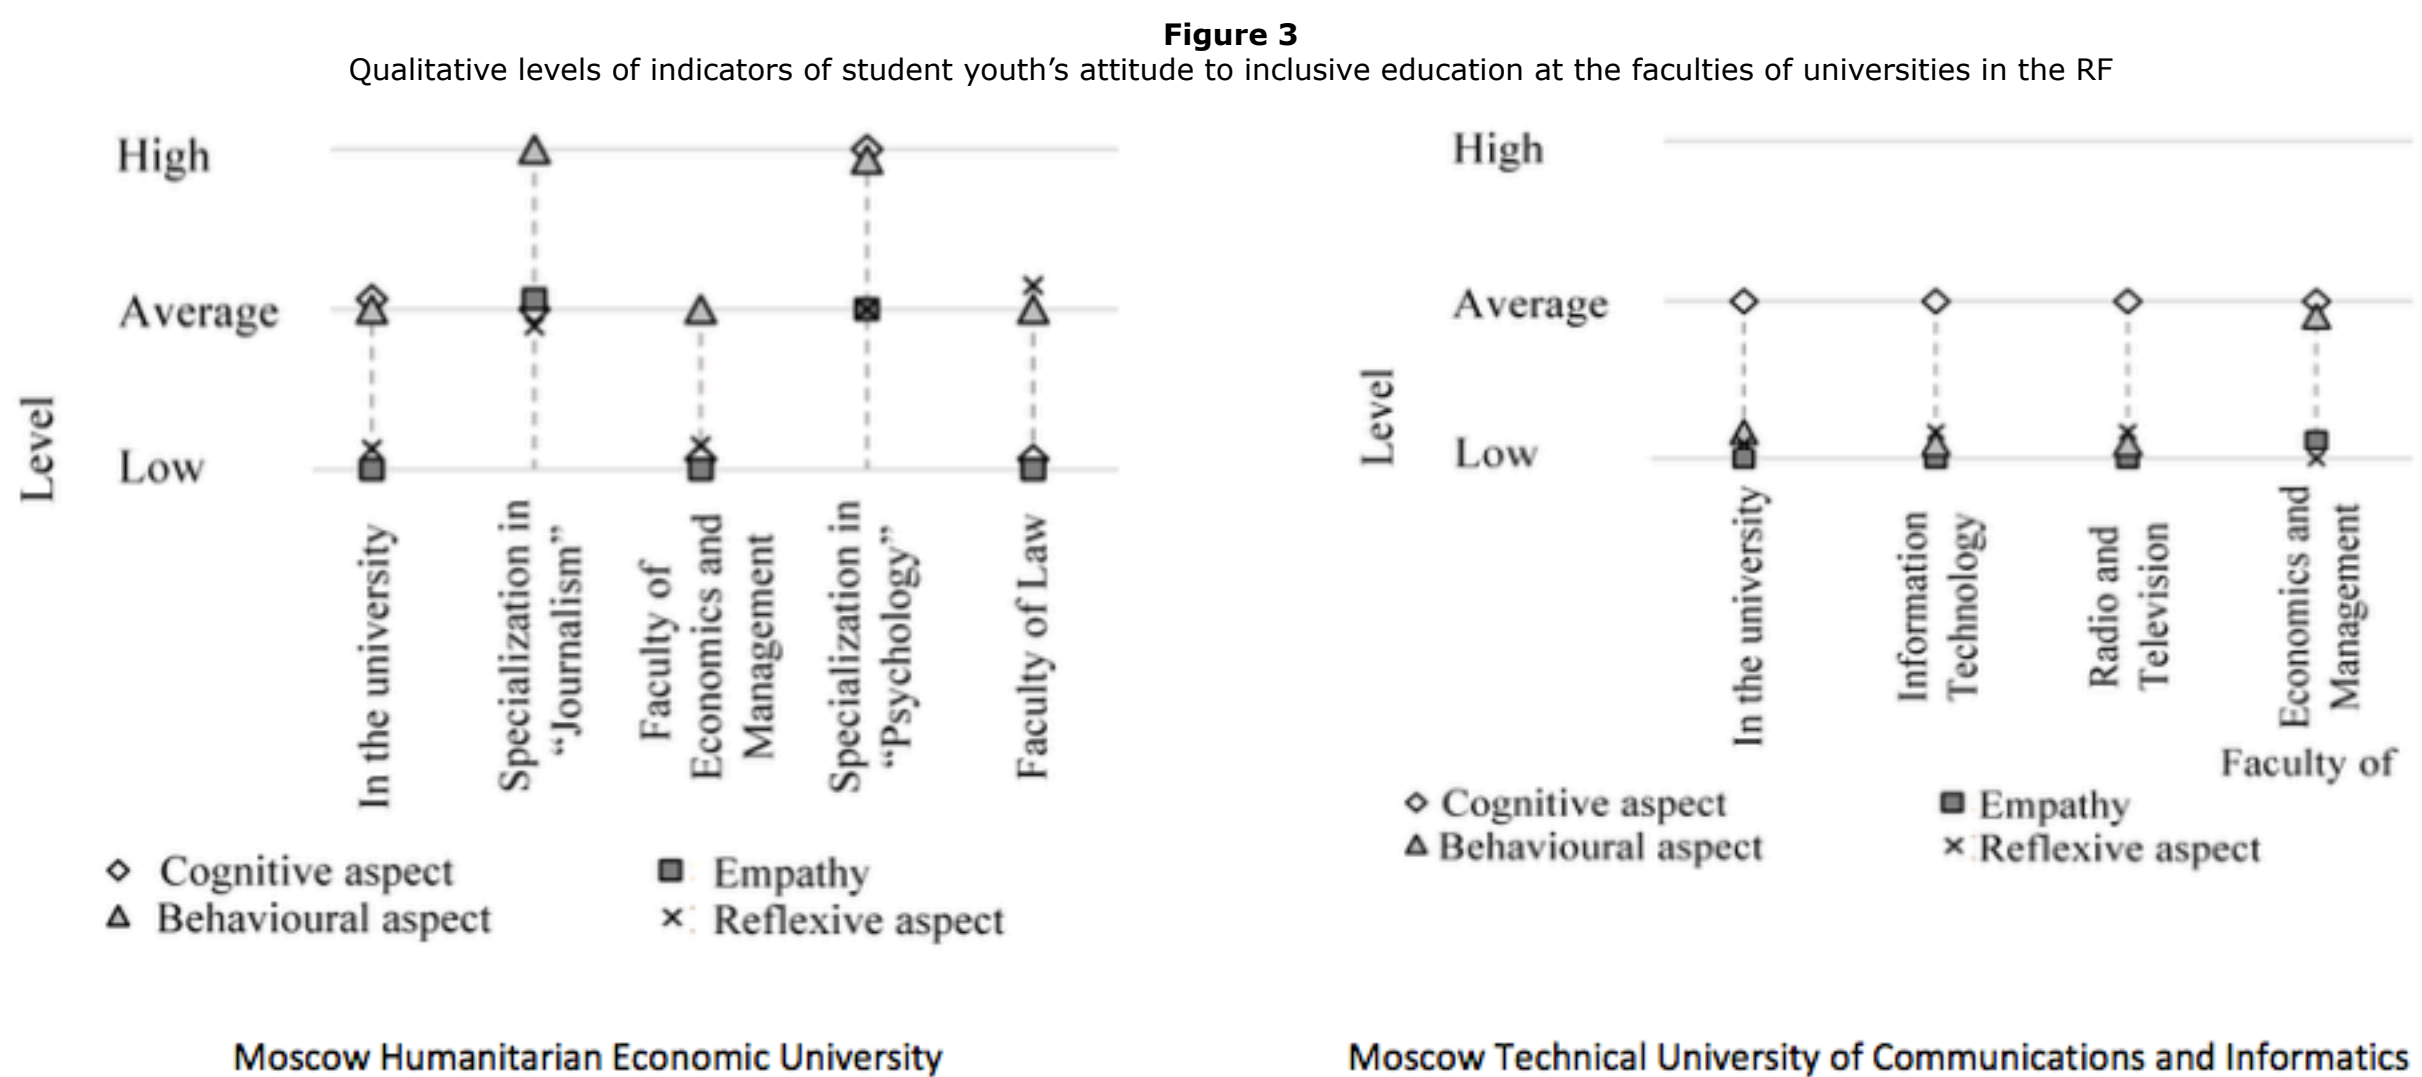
**Figure 3**
Qualitative levels of indicators of student youth’s attitude to inclusive education at the faculties of universities in the RF

High
Average
Level
Low

In the university
Specialization in “Journalism”
Faculty of Economics and Management
Specialization in “Psychology”
Faculty of Law

Cognitive aspect
Behavioural aspect
Empathy
Reflexive aspect

Moscow Humanitarian Economic University

High
Average
Level
Low

In the university
Information Technology
Radio and Television
Economics and Management
Faculty of

Cognitive aspect
Behavioural aspect
Empathy
Reflexive aspect

Moscow Technical University of Communications and Informatics